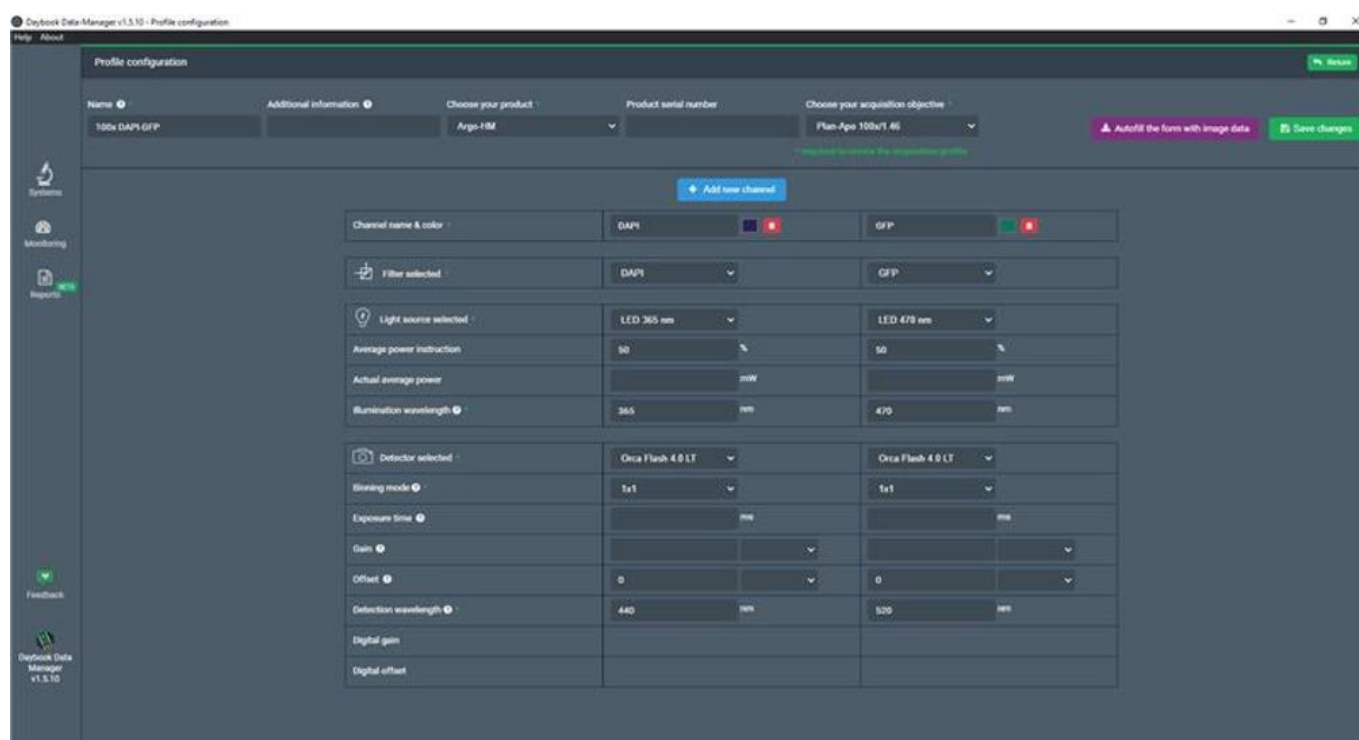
Daybook Data Manager v1.5.10 - Profile configuration

Help About

Profile configuration

Return

Name *

100x DAPI-GFP

Additional information

Choose your product *

Argo-HM

Product serial number

Choose your acquisition objective *

Plan-Apo 100x/1.46

* required to create the acquisition profile

Autofill the form with image data

Save changes

Systems

Monitoring

Reports BETA

Add new channel

| | | |
|---|---|---|
| Channel name & color * | DAPI | GFP |
| Filter selected * | DAPI | GFP |
| Light source selected * | LED 365 nm | LED 470 nm |
| Average power instruction | 50 % | 50 % |
| Actual average power | mW | mW |
| Illumination wavelength * | 365 nm | 470 nm |
| Detector selected * | Orca Flash 4.0 LT | Orca Flash 4.0 LT |
| Binning mode * | 1x1 | 1x1 |
| Exposure time | ms | ms |
| Gain | | |
| Offset | 0 | 0 |
| Detection wavelength * | 440 nm | 520 nm |
| Digital gain | | |
| Digital offset | | |

Feedback

Daybook Data Manager v1.5.10